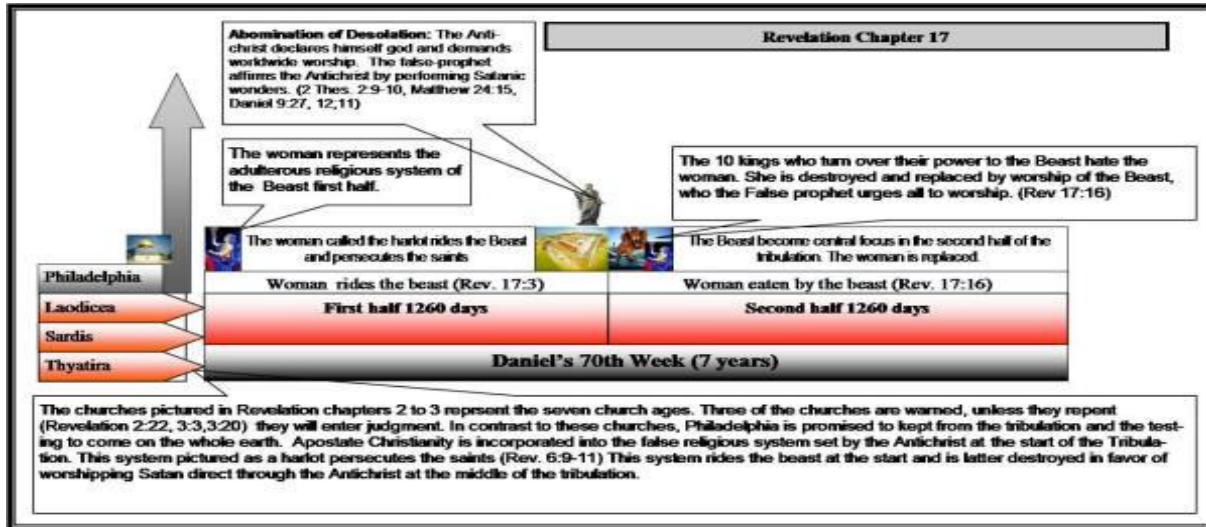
**Abomination of Desolation:** The Antichrist declares himself god and demands worldwide worship. The false-prophet affirms the Antichrist by performing Satanic wonders. (2 Thes. 2:9-10, Matthew 24:15, Daniel 9:27, 12;11)

Revelation Chapter 17

The woman represents the adulterous religious system of the Beast first half.

The 10 kings who turn over their power to the Beast hate the woman. She is destroyed and replaced by worship of the Beast, who the False prophet urges all to worship. (Rev 17:16)

The woman called the harlot rides the Beast and persecutes the saints

The Beast become central focus in the second half of the tribulation. The woman is replaced.

Philadelphia

Laodicea

Sardis

Thyatira

| Woman rides the beast (Rev. 17:3) | Woman eaten by the beast (Rev. 17:16) |
|---|---|
| First half 1260 days | Second half 1260 days |

Daniel's 70th Week (7 years)

The churches pictured in Revelation chapters 2 to 3 repsent the seven church ages. Three of the churches are warned, unless they repent (Revelation 2:22, 3:3,3:20) they will enter judgment. In contrast to these churches, Philadelphia is promised to kept from the tribulation and the testing to come on the whole earth. Apostate Christianity is incorporated into the false religious system set by the Antichrist at the start of the Tribulation. This system pictured as a harlot persecutes the saints (Rev. 6:9-11) This system rides the beast at the start and is latter destroyed in favor of worshipping Satan direct through the Antichrist at the middle of the tribulation.